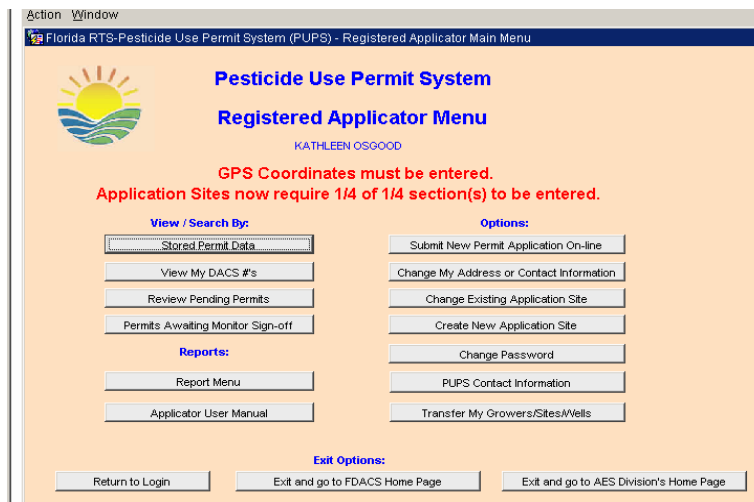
Action Window

Florida RTS-Pesticide Use Permit System (PUPS) - Registered Applicator Main Menu

Pesticide Use Permit System

Registered Applicator Menu

KATHLEEN OSGOOD

GPS Coordinates must be entered.
Application Sites now require 1/4 of 1/4 section(s) to be entered.

View / Search By:

Stored Permit Data

View My DACS #'s

Review Pending Permits

Permits Awaiting Monitor Sign-off

Reports:

Report Menu

Applicator User Manual

Options:

Submit New Permit Application On-line

Change My Address or Contact Information

Change Existing Application Site

Create New Application Site

Change Password

PUPS Contact Information

Transfer My Growers/Sites/Wells

Exit Options:

Return to Login

Exit and go to FDACS Home Page

Exit and go to AES Division's Home Page